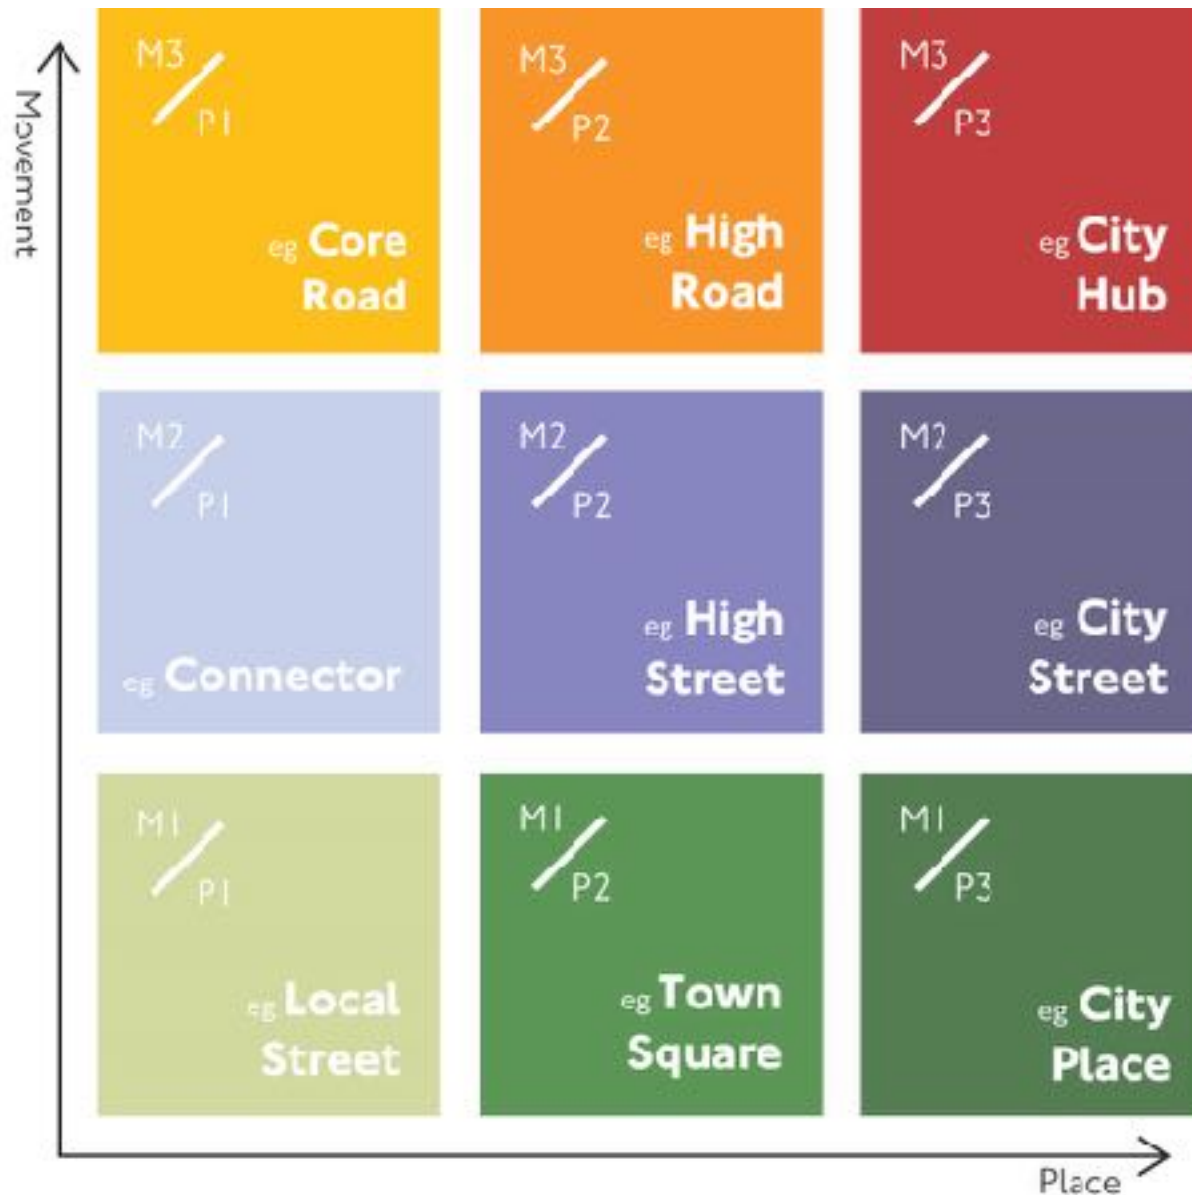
Movement

M3/P1
eg Core Road

M3/P2
eg High Road

M3/P3
eg City Hub

M2/P1
eg Connector

M2/P2
eg High Street

M2/P3
eg City Street

M1/P1
eg Local Street

M1/P2
eg Town Square

M1/P3
eg City Place

Place